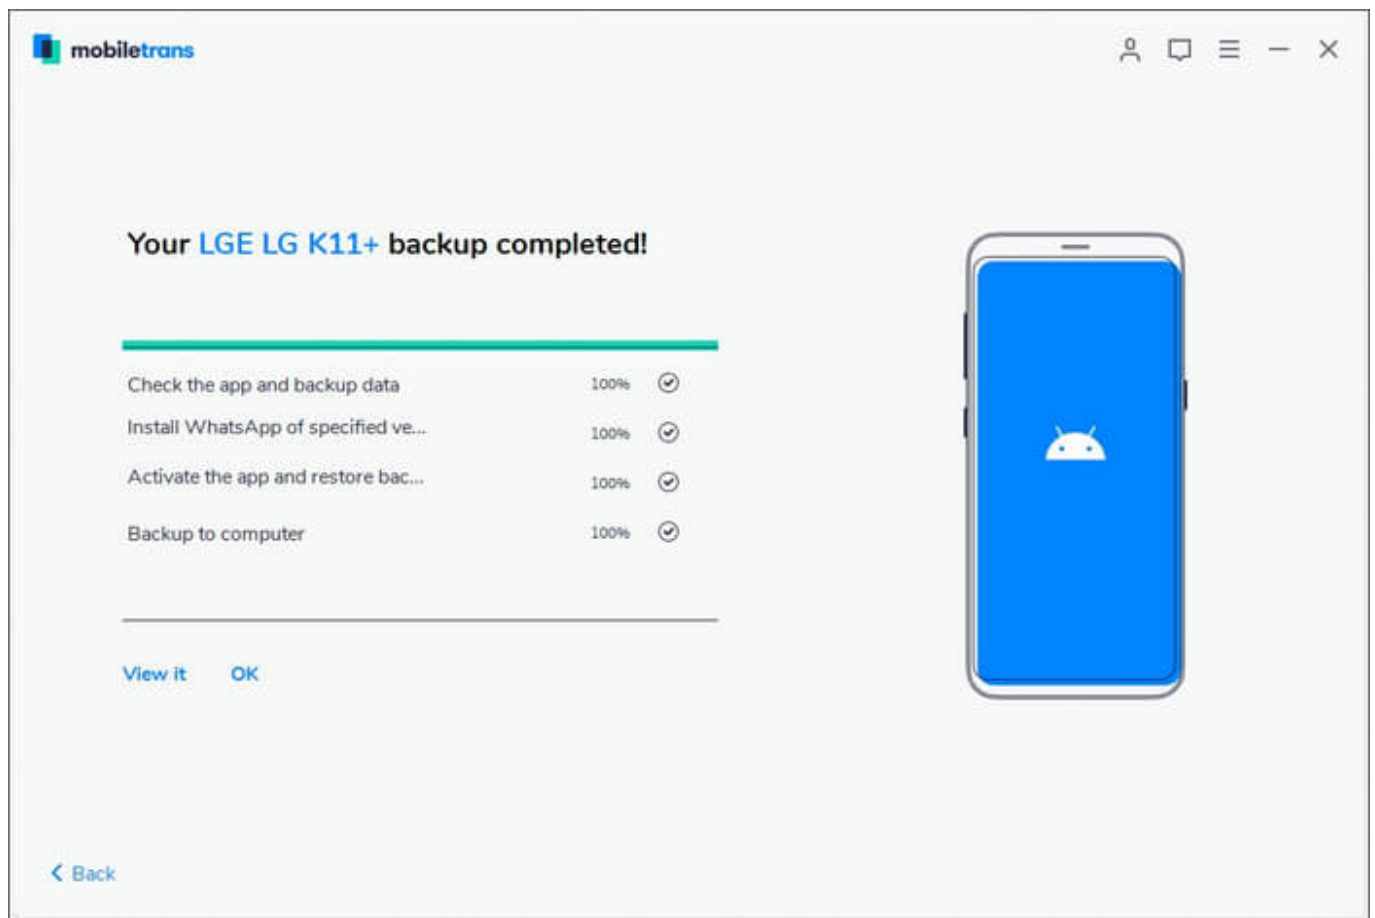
mobiletrans

Your LGE LG K11+ backup completed!

Check the app and backup data 100%

Install WhatsApp of specified ve... 100%

Activate the app and restore bac... 100%

Backup to computer 100%

View it OK

Back